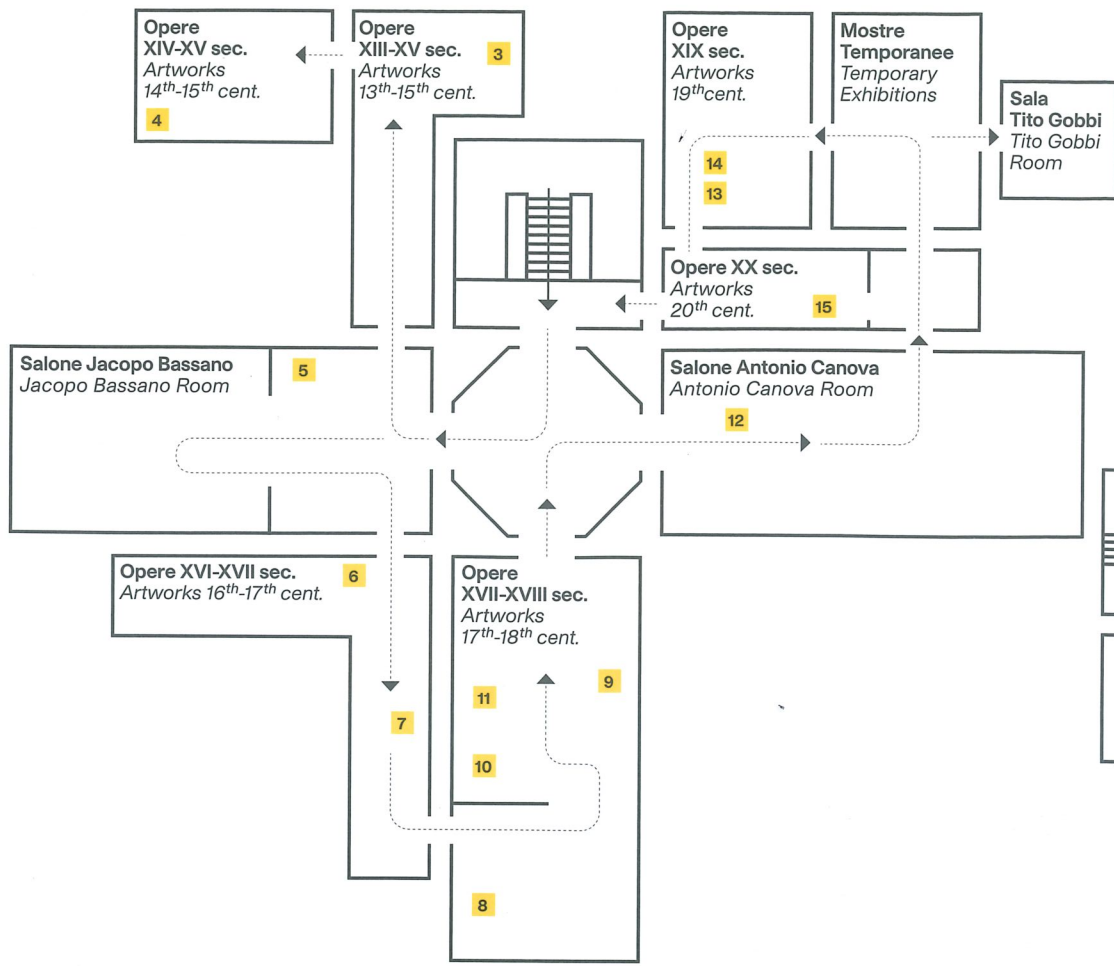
Opere
XIV-XV sec.
*Artworks*
*14th-15th cent.*
4

Opere
XIII-XV sec.
*Artworks*
*13th-15th cent.*
3

Opere
XIX sec.
*Artworks*
*19th cent.*

Mostre
Temporanee
*Temporary*
*Exhibitions*

Sala
Tito Gobbi
*Tito Gobbi*
*Room*

14
13

Opere XX sec.
*Artworks*
*20th cent.*
15

Salone Jacopo Bassano
*Jacopo Bassano Room*
5

Salone Antonio Canova
*Antonio Canova Room*
12

Opere XVI-XVII sec.
*Artworks 16th-17th cent.*
6

Opere
XVII-XVIII sec.
*Artworks*
*17th-18th cent.*
9
11
7
10
8